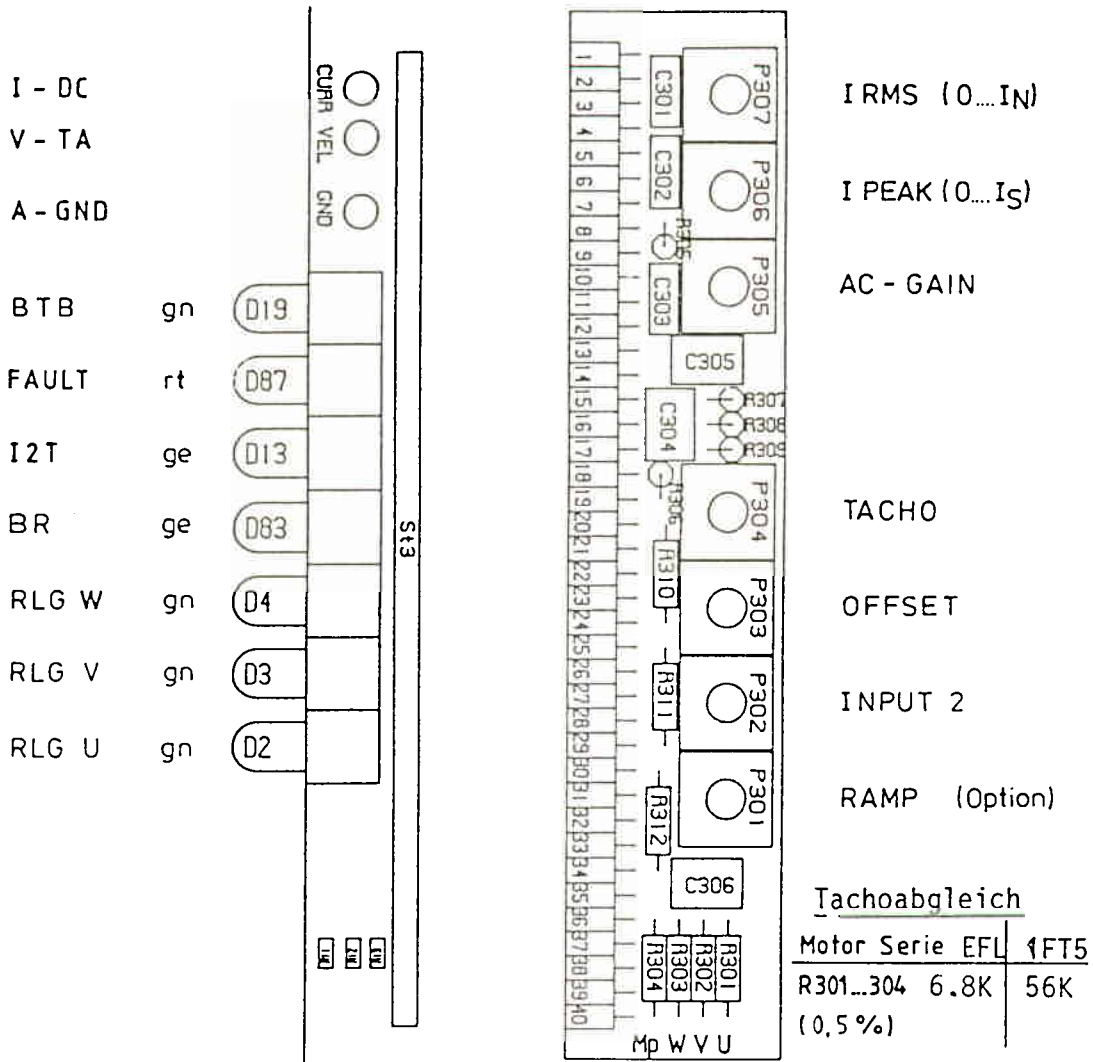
I - DC
V - TA
A - GND

BTB gn D19
FAULT rt D87
I2T ge D13
BR ge D83
RLG W gn D4
RLG V gn D3
RLG U gn D2

CURR
VEL
GND

St3

1 2 3 4 5 6 7 8 9 10 11 12 13 14 15 16 17 18 19 20 21 22 23 24 25 26 27 28 29 30 31 32 33 34 35 36 37 38 39 40

C301 P307
C302 P306
R315
C303 P305
C305
R307
R308
R309
C304
R306
P304
R310
P303
R311
P302
R312
P301
C306
R304 R303 R302 R301
Mp W V U

IRMS (0....IN)

I PEAK (0....IS)

AC - GAIN

TACHO

OFFSET

INPUT 2

RAMP (Option)

Tachoabgleich

| Motor Serie EFL | 1FT5 |
|---|---|
| R301...304 6.8K (0,5 %) | 56K |